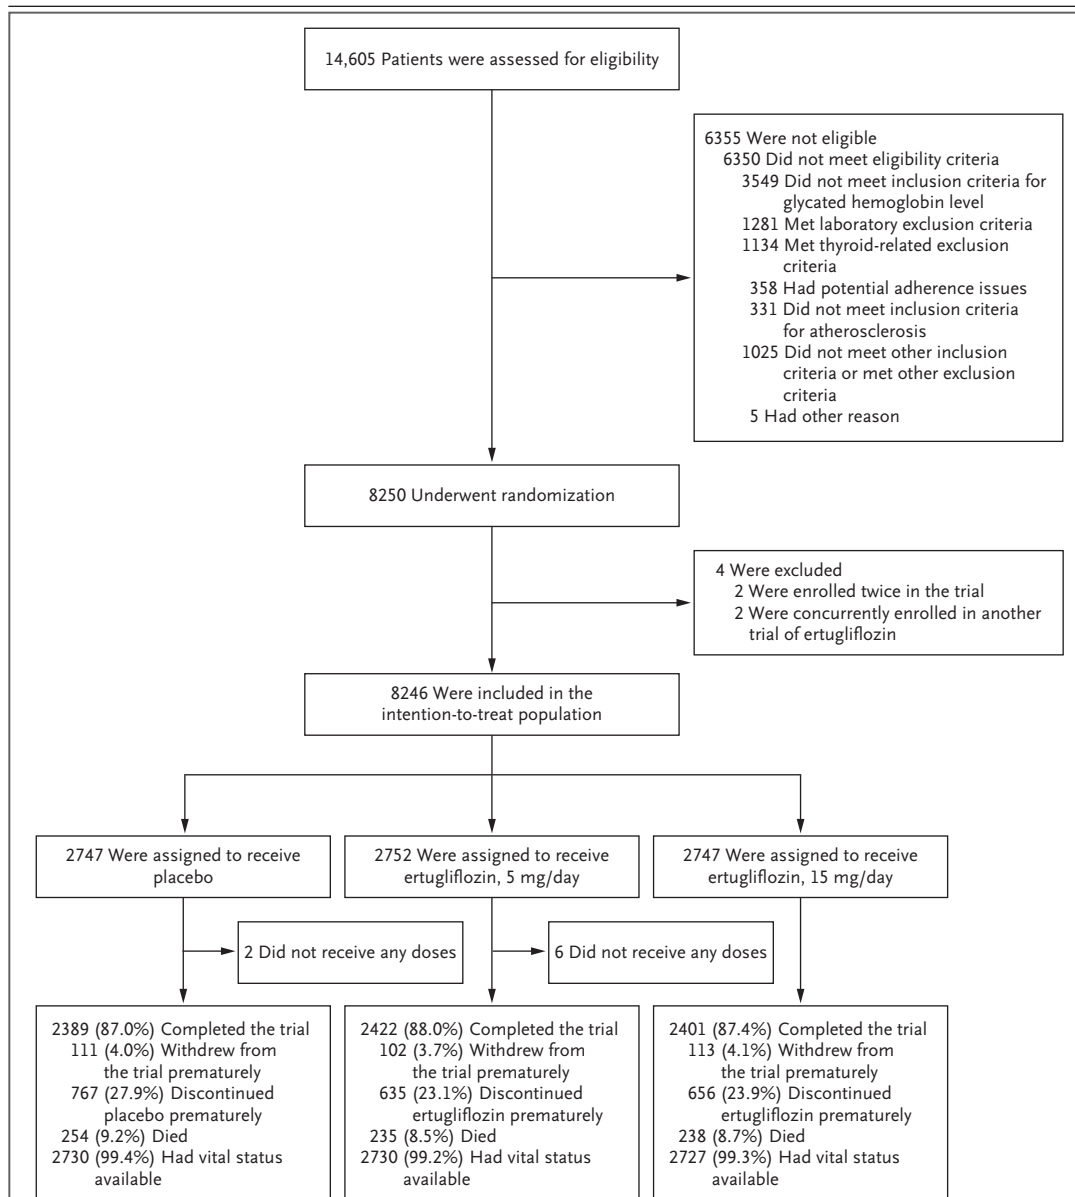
14,605 Patients were assessed for eligibility

6355 Were not eligible
6350 Did not meet eligibility criteria
3549 Did not meet inclusion criteria for glycated hemoglobin level
1281 Met laboratory exclusion criteria
1134 Met thyroid-related exclusion criteria
358 Had potential adherence issues
331 Did not meet inclusion criteria for atherosclerosis
1025 Did not meet other inclusion criteria or met other exclusion criteria
5 Had other reason

8250 Underwent randomization

4 Were excluded
2 Were enrolled twice in the trial
2 Were concurrently enrolled in another trial of ertugliflozin

8246 Were included in the intention-to-treat population

2747 Were assigned to receive placebo

2752 Were assigned to receive ertugliflozin, 5 mg/day

2747 Were assigned to receive ertugliflozin, 15 mg/day

2 Did not receive any doses

6 Did not receive any doses

2389 (87.0%) Completed the trial
111 (4.0%) Withdrew from the trial prematurely
767 (27.9%) Discontinued placebo prematurely
254 (9.2%) Died
2730 (99.4%) Had vital status available

2422 (88.0%) Completed the trial
102 (3.7%) Withdrew from the trial prematurely
635 (23.1%) Discontinued ertugliflozin prematurely
235 (8.5%) Died
2730 (99.2%) Had vital status available

2401 (87.4%) Completed the trial
113 (4.1%) Withdrew from the trial prematurely
656 (23.9%) Discontinued ertugliflozin prematurely
238 (8.7%) Died
2727 (99.3%) Had vital status available